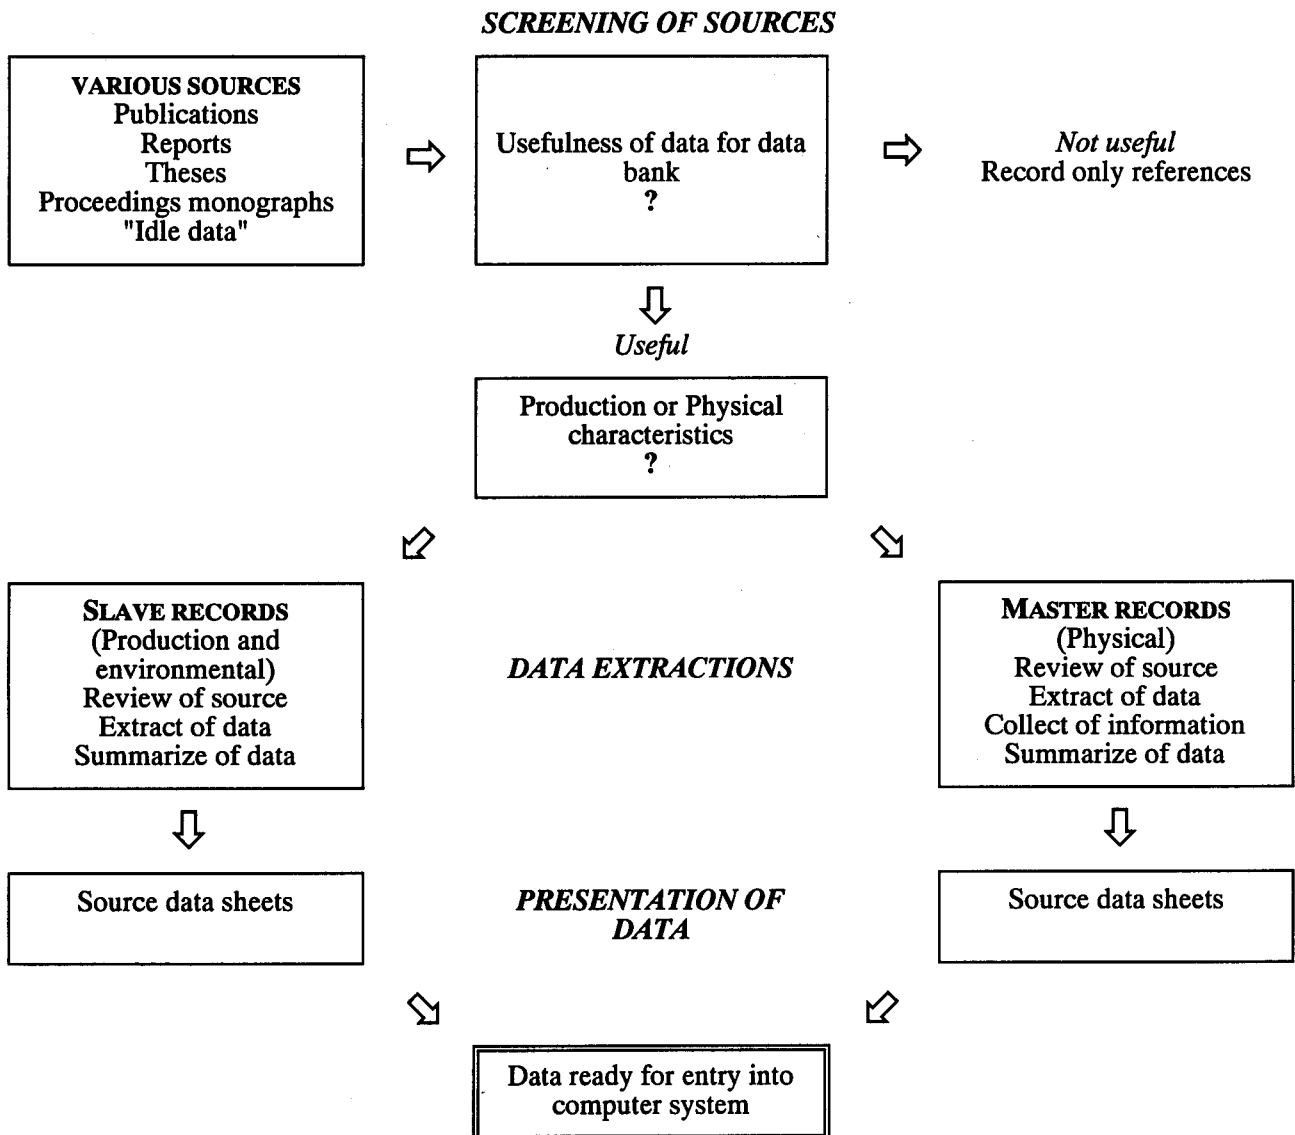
SCREENING OF SOURCES

VARIOUS SOURCES
Publications
Reports
Theses
Proceedings monographs
"Idle data"

Usefulness of data for data bank
?

Not useful
Record only references

Useful

Production or Physical characteristics
?

SLAVE RECORDS
(Production and environmental)
Review of source
Extract of data
Summarize of data

DATA EXTRACTIONS

MASTER RECORDS
(Physical)
Review of source
Extract of data
Collect of information
Summarize of data

Source data sheets

PRESENTATION OF DATA

Source data sheets

Data ready for entry into computer system